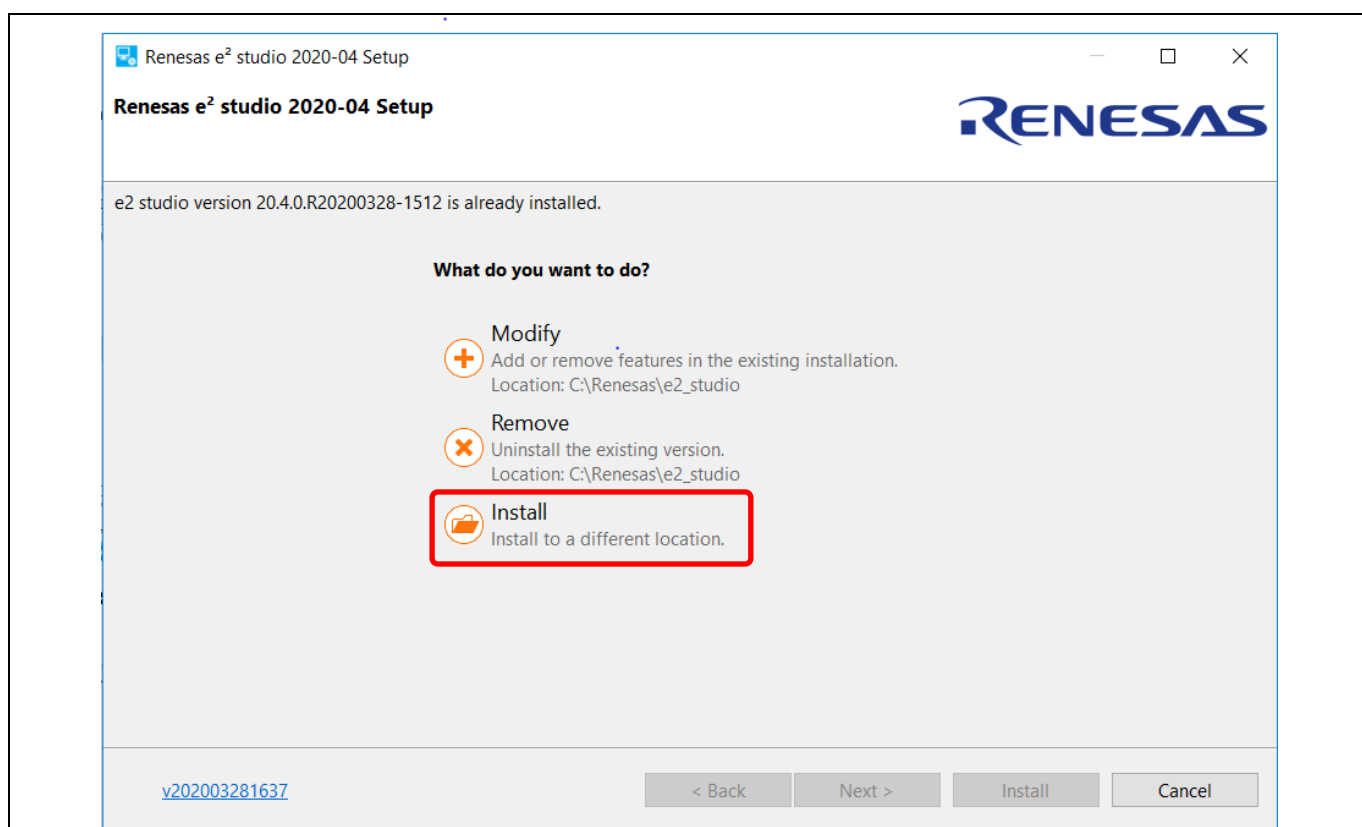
Renesas e² studio 2020-04 Setup

Renesas e² studio 2020-04 Setup

RENESAS

e2 studio version 20.4.0.R20200328-1512 is already installed.

What do you want to do?

Modify
Add or remove features in the existing installation.
Location: C:\Renesas\e2_studio

Remove
Uninstall the existing version.
Location: C:\Renesas\e2_studio

Install
Install to a different location.

v202003281637

< Back   Next >   Install   Cancel